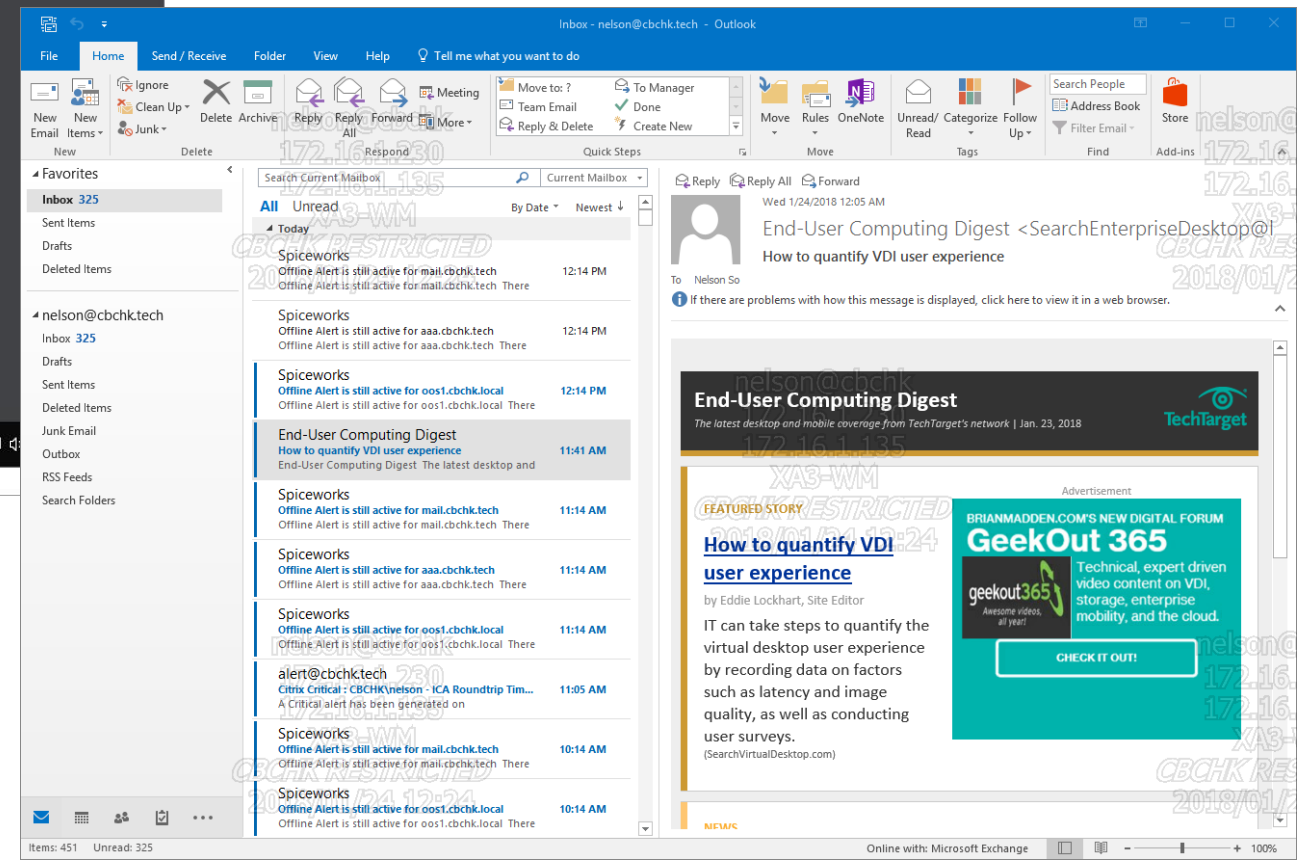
Inbox - nelson@cbchk.tech - Outlook

File Home Send / Receive Folder View Help Tell me what you want to do

New Email New Items New
Ignore Clean Up Junk Delete Archive Delete
Reply Reply All Forward Meeting More Respond
Move to: ? Team Email Reply & Delete To Manager Done Create New Quick Steps
Move Rules OneNote Move
Unread/ Read Categorize Follow Up Tags
Search People Address Book Filter Email Find
Store Add-ins

Favorites
Inbox 325
Sent Items
Drafts
Deleted Items

nelson@cbchk.tech
Inbox 325
Drafts
Sent Items
Deleted Items
Junk Email
Outbox
RSS Feeds
Search Folders

Search Current Mailbox Current Mailbox
All Unread By Date Newest
Today

Spiceworks
Offline Alert is still active for mail.cbchk.tech 12:14 PM
Offline Alert is still active for mail.cbchk.tech There

Spiceworks
Offline Alert is still active for aaa.cbchk.tech 12:14 PM
Offline Alert is still active for aaa.cbchk.tech There

Spiceworks
Offline Alert is still active for oos1.cbchk.local 12:14 PM
Offline Alert is still active for oos1.cbchk.local There

End-User Computing Digest
How to quantify VDI user experience 11:41 AM
End-User Computing Digest The latest desktop and

Spiceworks
Offline Alert is still active for mail.cbchk.tech 11:14 AM
Offline Alert is still active for mail.cbchk.tech There

Spiceworks
Offline Alert is still active for aaa.cbchk.tech 11:14 AM
Offline Alert is still active for aaa.cbchk.tech There

Spiceworks
Offline Alert is still active for oos1.cbchk.local 11:14 AM
Offline Alert is still active for oos1.cbchk.local There

alert@cbchk.tech
Citrix Critical : CBCHK\nelson - ICA Roundtrip Tim... 11:05 AM
A Critical alert has been generated on

Spiceworks
Offline Alert is still active for mail.cbchk.tech 10:14 AM
Offline Alert is still active for mail.cbchk.tech There

Spiceworks
Offline Alert is still active for oos1.cbchk.local 10:14 AM
Offline Alert is still active for oos1.cbchk.local There

Reply Reply All Forward
Wed 1/24/2018 12:05 AM
End-User Computing Digest <SearchEnterpriseDesktop@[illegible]
How to quantify VDI user experience
To Nelson So
If there are problems with how this message is displayed, click here to view it in a web browser.

End-User Computing Digest
The latest desktop and mobile coverage from TechTarget's network | Jan. 23, 2018
TechTarget

FEATURED STORY
How to quantify VDI user experience
by Eddie Lockhart, Site Editor
IT can take steps to quantify the virtual desktop user experience by recording data on factors such as latency and image quality, as well as conducting user surveys.
(SearchVirtualDesktop.com)

Advertisement
BRIANMADDEN.COM'S NEW DIGITAL FORUM
GeekOut 365
geekout365 Awesome videos, all year!
Technical, expert driven video content on VDI, storage, enterprise mobility, and the cloud.
CHECK IT OUT!

NEWS

nelson@cbchk 172.16.1.230 172.16.1.135 XA3-WM CBCHK RESTRICTED 2018/01/24 12:24

Items: 451 Unread: 325 Online with: Microsoft Exchange 100%